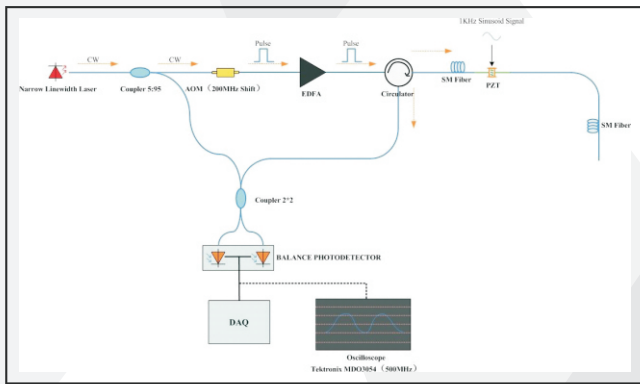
1KHz Sinusoid Signal

CW

CW

Pulse

Pulse

Narrow Linewidth Laser

Coupler 5:95

AOM（200MHz Shift）

EDFA

Circulator

SM Fiber

PZT

SM Fiber

Coupler 2*2

BALANCE PHOTODETECTOR

DAQ

Oscilloscope
Tektronix MDO3054（500MHz）